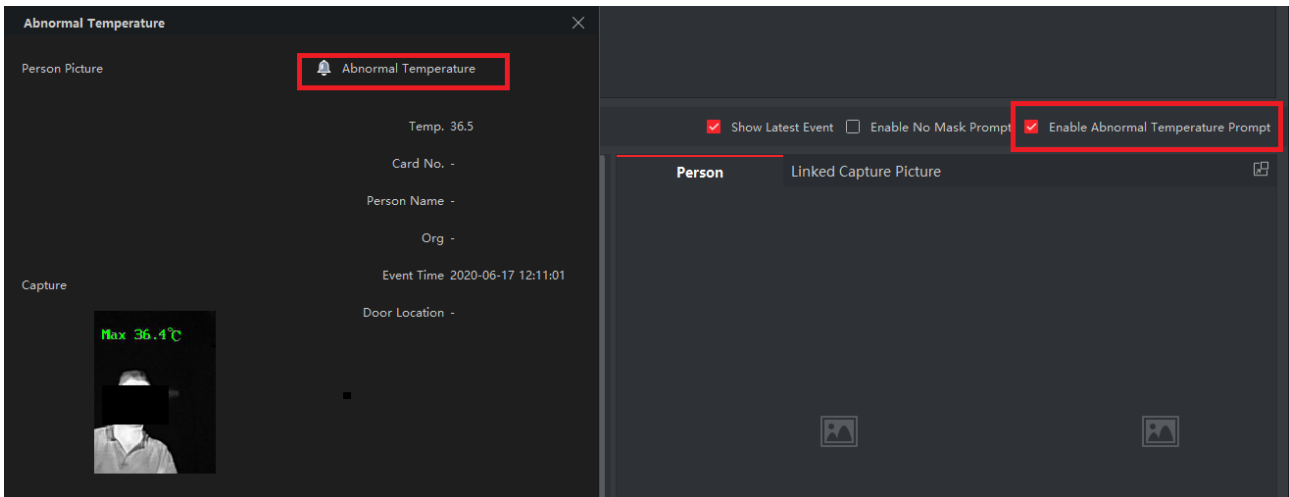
Abnormal Temperature

Person Picture

Abnormal Temperature

Temp. 36.5

Card No. -

Person Name -

Org -

Event Time 2020-06-17 12:11:01

Door Location -

Capture

Max 36.4℃

Show Latest Event
Enable No Mask Prompt
Enable Abnormal Temperature Prompt

Person
Linked Capture Picture